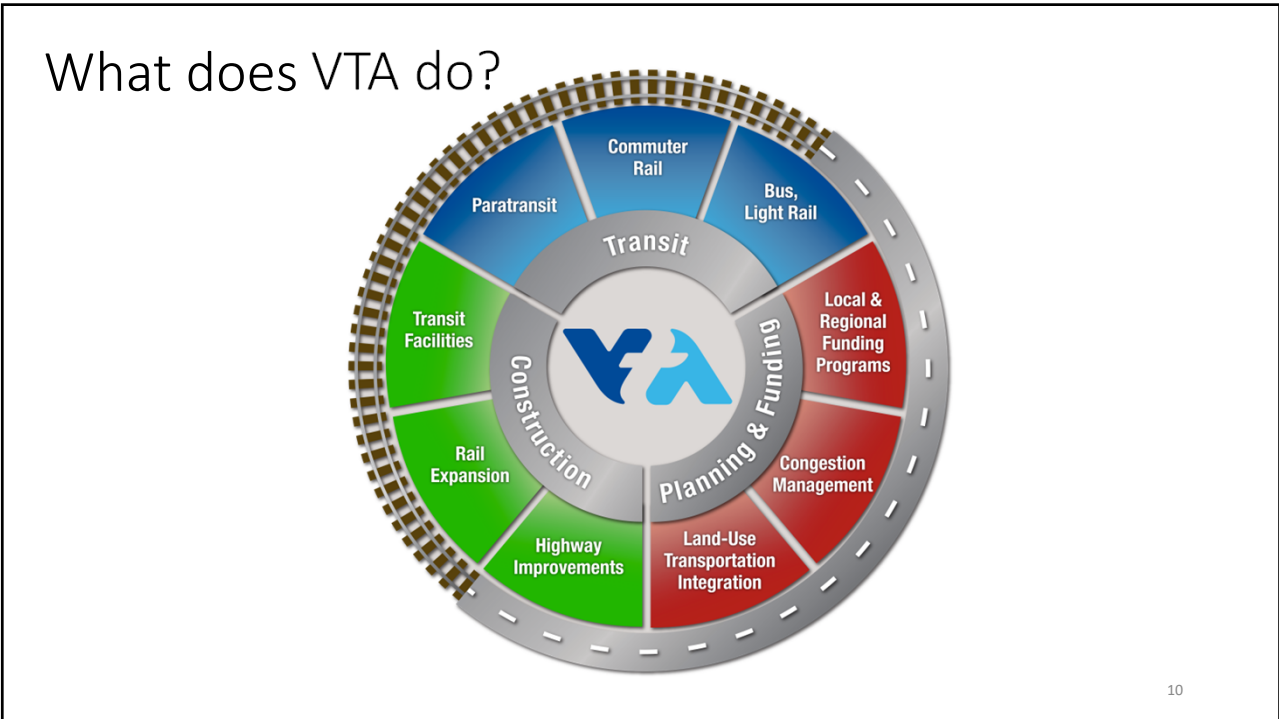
What does VTA do?

Commuter Rail

Paratransit

Bus, Light Rail

Transit

Local & Regional Funding Programs

Transit Facilities

Construction

Planning & Funding

Rail Expansion

Congestion Management

Highway Improvements

Land-Use Transportation Integration

10